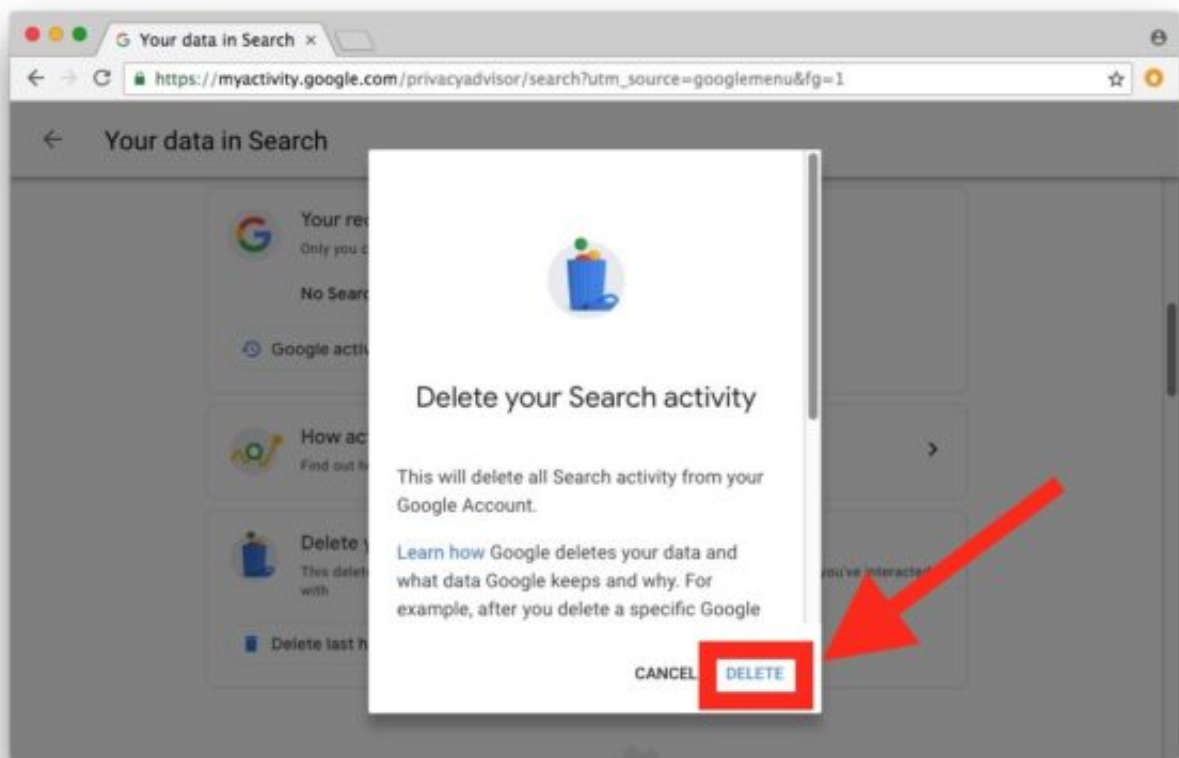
Your data in Search ×

https://myactivity.google.com/privacyadvisor/search?utm_source=googlemenu&fg=1

← Your data in Search

Your re
Only you c
No Searc
Google activ

How ac
Find out h

Delete y
This delet
with
you've interacted
Delete last h

Delete your Search activity

This will delete all Search activity from your Google Account.

Learn how Google deletes your data and what data Google keeps and why. For example, after you delete a specific Google

CANCEL DELETE